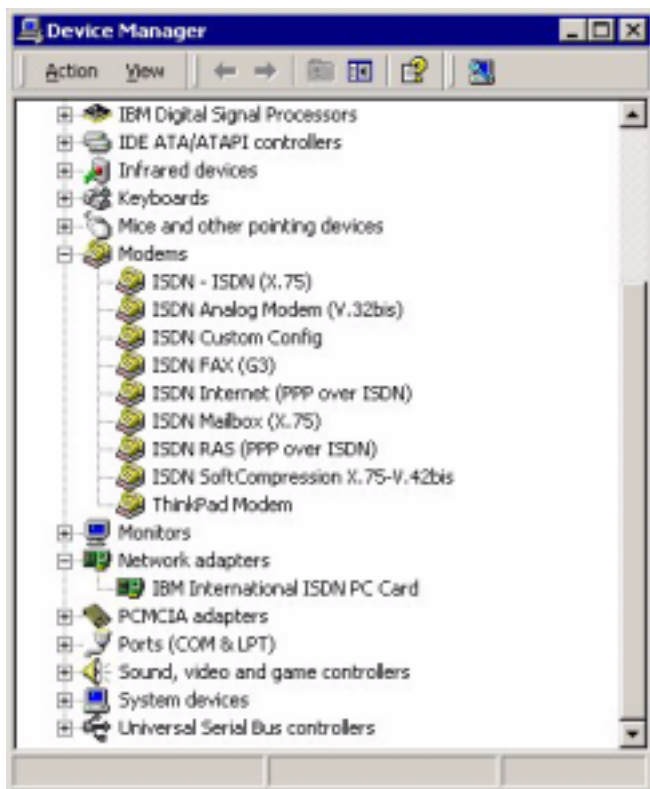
Device Manager

Action View

IBM Digital Signal Processors
IDE ATA/ATAPI controllers
Infrared devices
Keyboards
Mice and other pointing devices
Modems
ISDN - ISDN (X.75)
ISDN Analog Modem (V.32bis)
ISDN Custom Config
ISDN FAX (G3)
ISDN Internet (PPP over ISDN)
ISDN Mailbox (X.75)
ISDN RAS (PPP over ISDN)
ISDN SoftCompression X.75-V.42bis
ThinkPad Modem
Monitors
Network adapters
IBM International ISDN PC Card
PCMCIA adapters
Ports (COM & LPT)
Sound, video and game controllers
System devices
Universal Serial Bus controllers